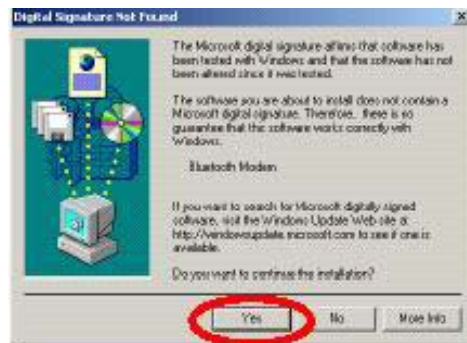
Digital Signature Not Found

The Microsoft digital signature affirms that software has been tested with Windows and that the software has not been altered since it was tested.

The software you are about to install does not contain a Microsoft digital signature. Therefore, there is no guarantee that this software works correctly with Windows.

Bluetooth Modem

If you want to search for Microsoft digitally signed software, visit the Windows Update Web site at http://windowsupdate.microsoft.com to see if one is available.

Do you want to continue the installation?

Yes

No

More Info